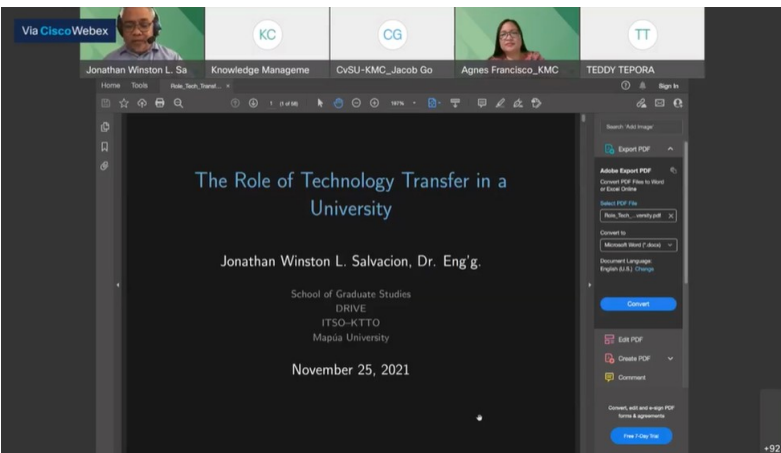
Via Cisco Webex

KC

CG

TT

Jonathan Winston L. Sa

Knowledge Manageme

CvSU-KMC_Jacob Go

Agnes Francisco_KMC

TEDDY TEPORA

Home Tools Role_Tech_Transf... ×

Sign In

1 (1 of 98) 167%

Search 'Add Image'

Export PDF

Adobe Export PDF

Convert PDF Files to Word or Excel Online

Select PDF File

Role_Tech_...versity.pdf

Convert to

Microsoft Word (*.docx)

Document Language: English (U.S.) Change

Convert

Edit PDF

Create PDF

Comment

Convert, edit and e-sign PDF forms & agreements

Free 7-Day Trial

The Role of Technology Transfer in a University

Jonathan Winston L. Salvacion, Dr. Eng'g.

School of Graduate Studies
DRIVE
ITSO-KTTO
Mapúa University

November 25, 2021

+92